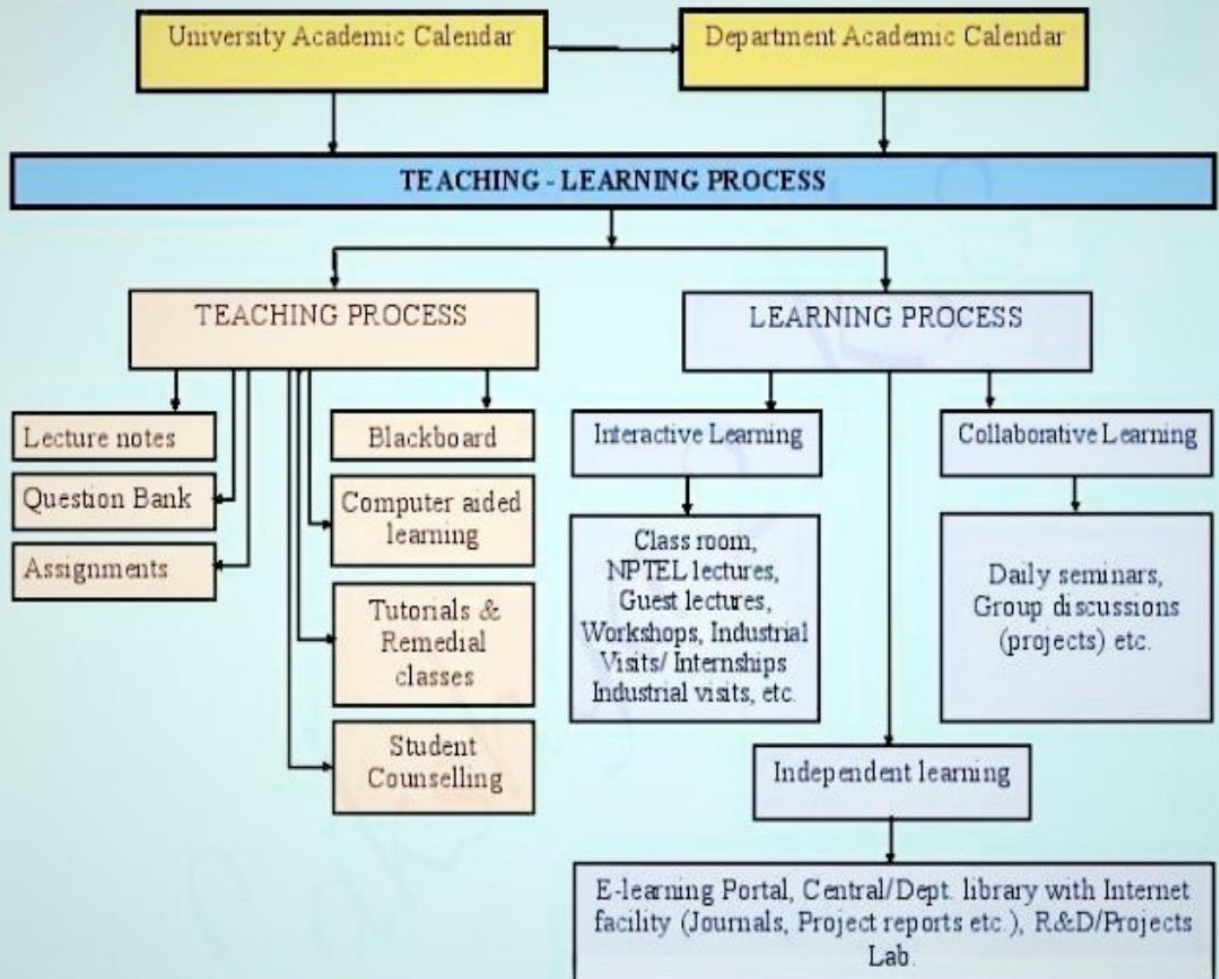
University Academic Calendar

Department Academic Calendar

TEACHING - LEARNING PROCESS

TEACHING PROCESS

Lecture notes

Question Bank

Assignments

Blackboard

Computer aided learning

Tutorials & Remedial classes

Student Counselling

LEARNING PROCESS

Interactive Learning

Class room, NPTEL lectures, Guest lectures, Workshops, Industrial Visits/ Internships Industrial visits, etc.

Collaborative Learning

Daily seminars, Group discussions (projects) etc.

Independent learning

E-learning Portal, Central/Dept. library with Internet facility (Journals, Project reports etc.), R&D/Projects Lab.